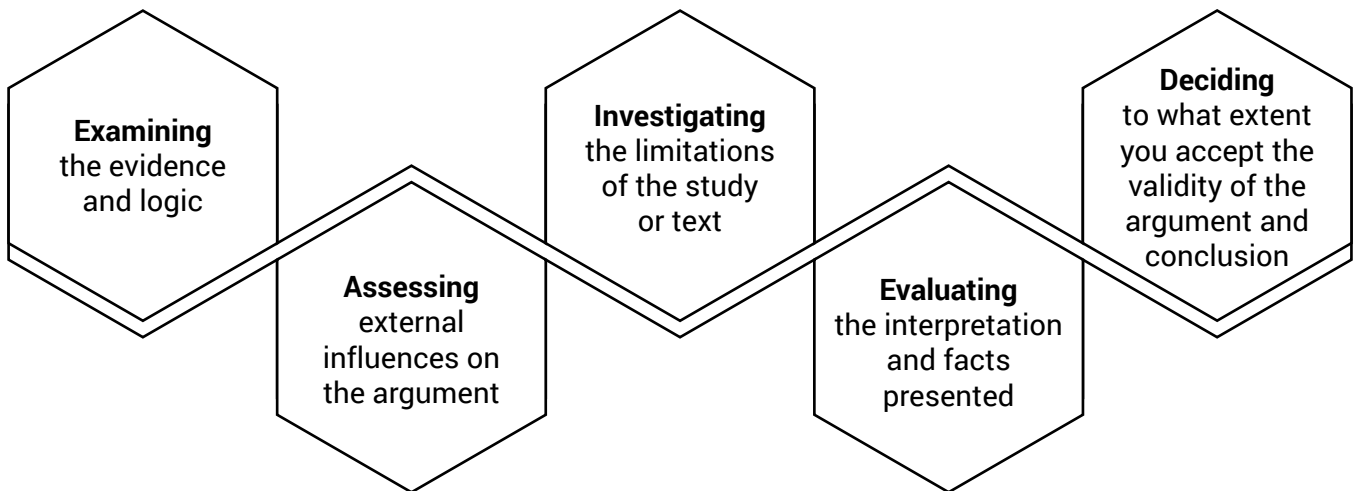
**Examining** the evidence and logic

**Assessing** external influences on the argument

**Investigating** the limitations of the study or text

**Evaluating** the interpretation and facts presented

**Deciding** to what extent you accept the validity of the argument and conclusion